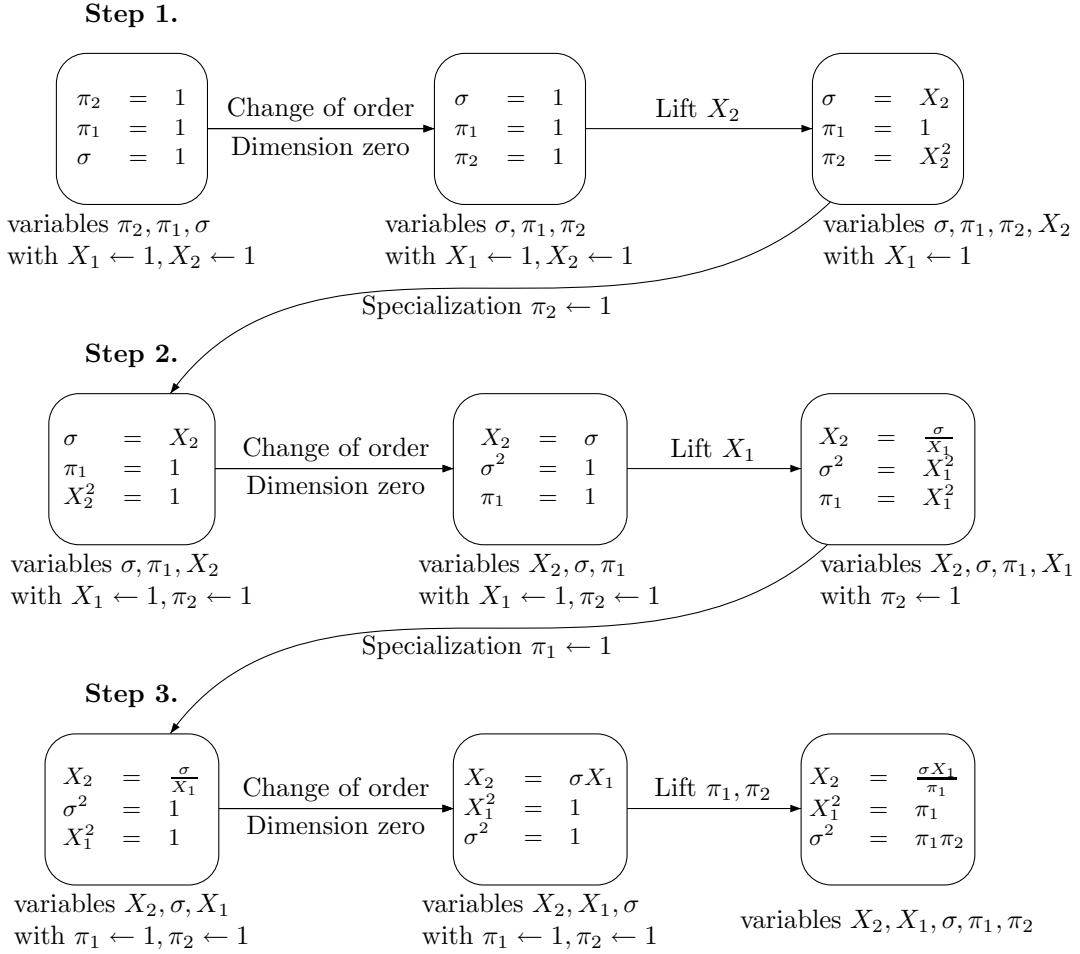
**Step 1.**

$\pi_2 = 1$
$\pi_1 = 1$
$\sigma = 1$

variables $\pi_2, \pi_1, \sigma$
with $X_1 \leftarrow 1, X_2 \leftarrow 1$

Change of order
Dimension zero

$\sigma = 1$
$\pi_1 = 1$
$\pi_2 = 1$

variables $\sigma, \pi_1, \pi_2$
with $X_1 \leftarrow 1, X_2 \leftarrow 1$

Lift $X_2$

$\sigma = X_2$
$\pi_1 = 1$
$\pi_2 = X_2^2$

variables $\sigma, \pi_1, \pi_2, X_2$
with $X_1 \leftarrow 1$

Specialization $\pi_2 \leftarrow 1$

**Step 2.**

$\sigma = X_2$
$\pi_1 = 1$
$X_2^2 = 1$

variables $\sigma, \pi_1, X_2$
with $X_1 \leftarrow 1, \pi_2 \leftarrow 1$

Change of order
Dimension zero

$X_2 = \sigma$
$\sigma^2 = 1$
$\pi_1 = 1$

variables $X_2, \sigma, \pi_1$
with $X_1 \leftarrow 1, \pi_2 \leftarrow 1$

Lift $X_1$

$X_2 = \frac{\sigma}{X_1}$
$\sigma^2 = X_1^2$
$\pi_1 = X_1^2$

variables $X_2, \sigma, \pi_1, X_1$
with $\pi_2 \leftarrow 1$

Specialization $\pi_1 \leftarrow 1$

**Step 3.**

$X_2 = \frac{\sigma}{X_1}$
$\sigma^2 = 1$
$X_1^2 = 1$

variables $X_2, \sigma, X_1$
with $\pi_1 \leftarrow 1, \pi_2 \leftarrow 1$

Change of order
Dimension zero

$X_2 = \sigma X_1$
$X_1^2 = 1$
$\sigma^2 = 1$

variables $X_2, X_1, \sigma$
with $\pi_1 \leftarrow 1, \pi_2 \leftarrow 1$

Lift $\pi_1, \pi_2$

$X_2 = \frac{\sigma X_1}{\pi_1}$
$X_1^2 = \pi_1$
$\sigma^2 = \pi_1\pi_2$

variables $X_2, X_1, \sigma, \pi_1, \pi_2$